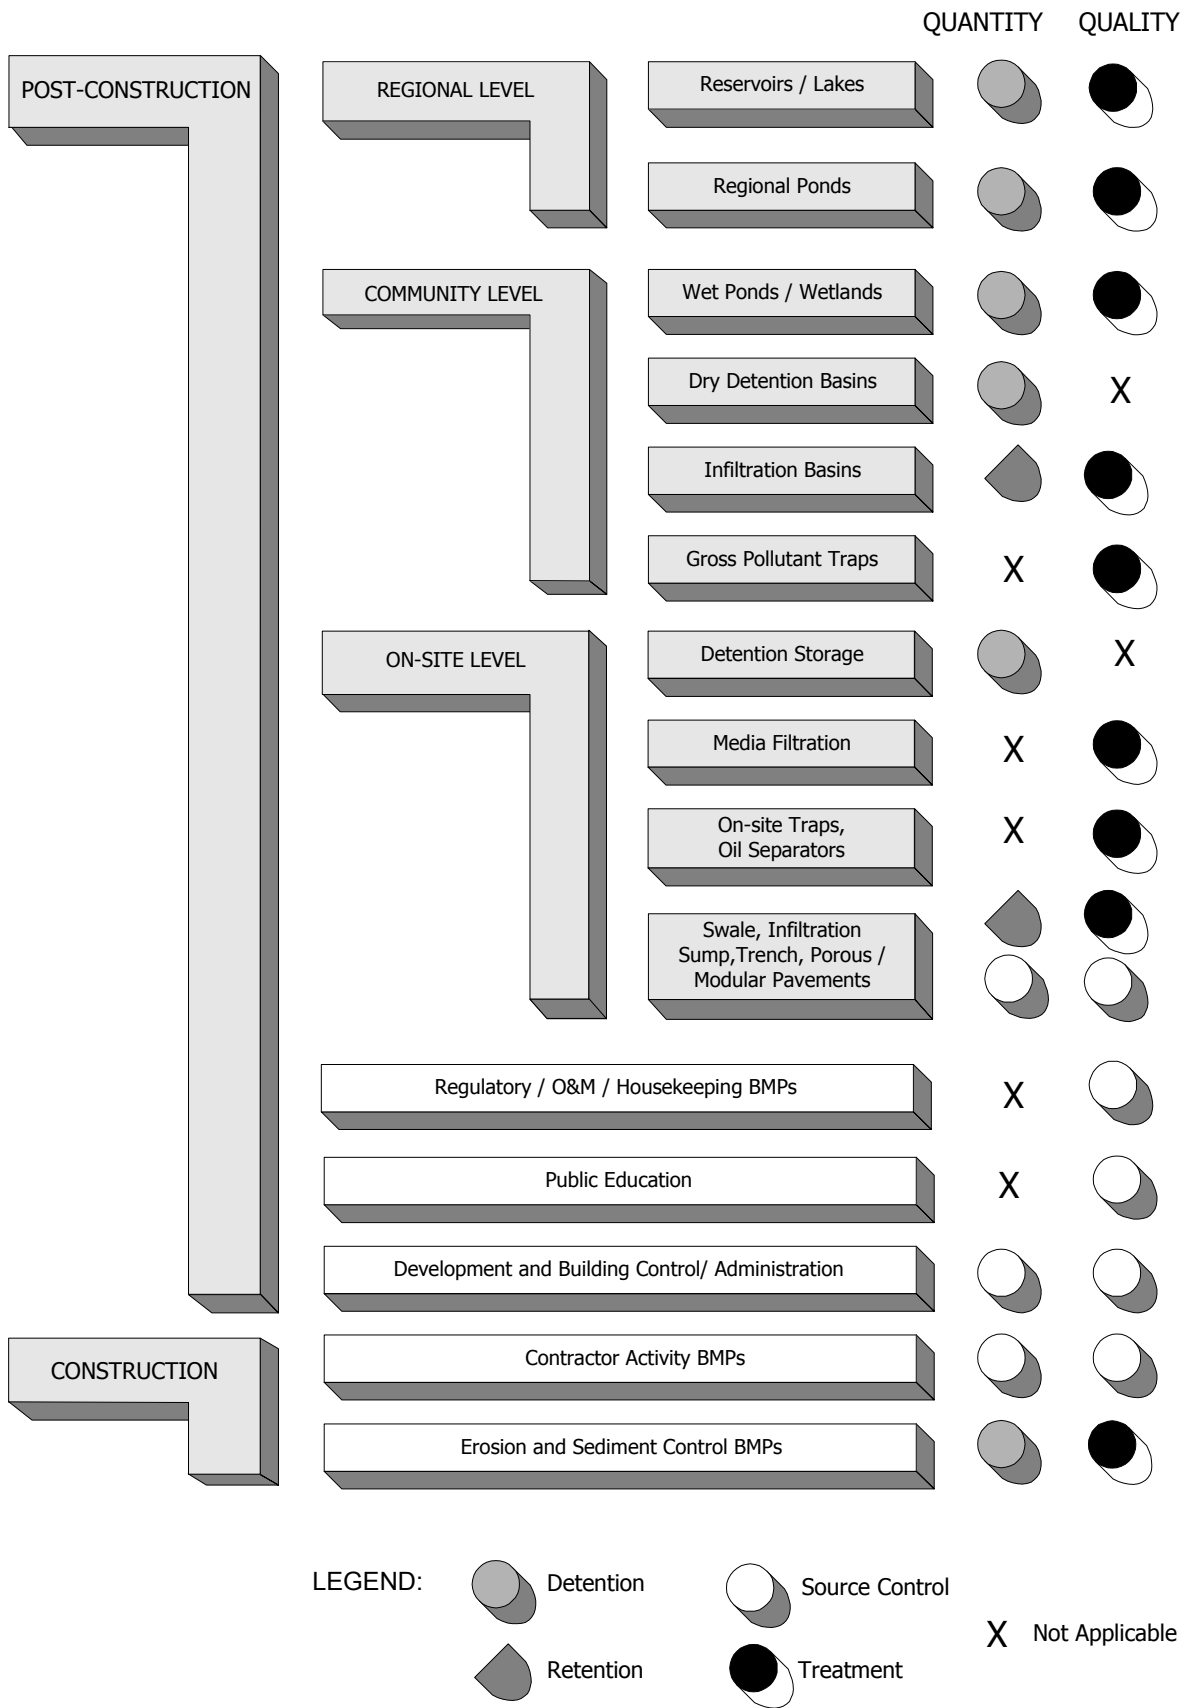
QUANTITY QUALITY

POST-CONSTRUCTION

REGIONAL LEVEL

Reservoirs / Lakes

Regional Ponds

COMMUNITY LEVEL

Wet Ponds / Wetlands

Dry Detention Basins

X

Infiltration Basins

Gross Pollutant Traps

X

ON-SITE LEVEL

Detention Storage

X

Media Filtration

X

On-site Traps, Oil Separators

X

Swale, Infiltration Sump,Trench, Porous / Modular Pavements

Regulatory / O&M / Housekeeping BMPs

X

Public Education

X

Development and Building Control/ Administration

CONSTRUCTION

Contractor Activity BMPs

Erosion and Sediment Control BMPs

LEGEND:

Detention

Source Control

X Not Applicable

Retention

Treatment